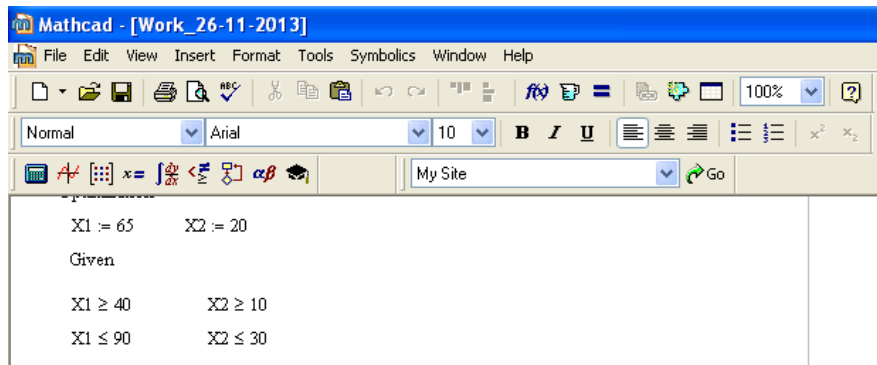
Mathcad - [Work_26-11-2013]

File Edit View Insert Format Tools Symbolics Window Help

100%

Normal Arial 10 B I U

$x^2$ $x_2$

$x=$ $\alpha\beta$

My Site Go

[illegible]

X1 := 65 X2 := 20

Given

X1 ≥ 40 X2 ≥ 10

X1 ≤ 90 X2 ≤ 30